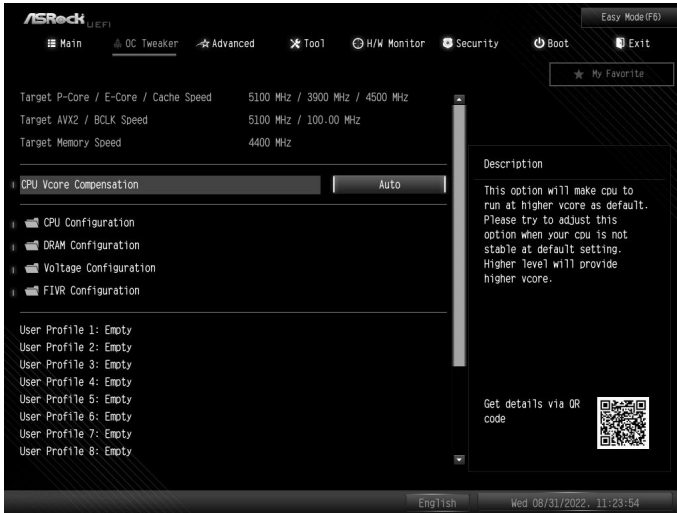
ASRock UEFI

Easy Mode(F6)

Main
OC Tweaker
Advanced
Tool
H/W Monitor
Security
Boot
Exit

My Favorite

Target P-Core / E-Core / Cache Speed 5100 MHz / 3900 MHz / 4500 MHz
Target AVX2 / BCLK Speed 5100 MHz / 100.00 MHz
Target Memory Speed 4400 MHz

CPU Vcore Compensation Auto

CPU Configuration
DRAM Configuration
Voltage Configuration
FIVR Configuration

User Profile 1: Empty
User Profile 2: Empty
User Profile 3: Empty
User Profile 4: Empty
User Profile 5: Empty
User Profile 6: Empty
User Profile 7: Empty
User Profile 8: Empty

Description

This option will make cpu to run at higher vcore as default. Please try to adjust this option when your cpu is not stable at default setting. Higher level will provide higher vcore.

Get details via QR code

English
Wed 08/31/2022, 11:23:54